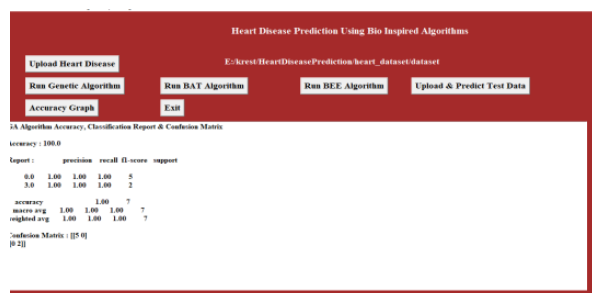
Heart Disease Prediction Using Bio Inspired Algorithms

Upload Heart Disease

E:/krest/HeartDiseasePrediction/heart_dataset/dataset

Run Genetic Algorithm

Run BAT Algorithm

Run BEE Algorithm

Upload & Predict Test Data

Accuracy Graph

Exit

GA Algorithm Accuracy, Classification Report & Confusion Matrix

Accuracy : 100.0

Report :

| | precision | recall | f1-score | support |
|---|---|---|---|---|
| 0.0 | 1.00 | 1.00 | 1.00 | 5 |
| 3.0 | 1.00 | 1.00 | 1.00 | 2 |
| accuracy | | | 1.00 | 7 |
| macro avg | 1.00 | 1.00 | 1.00 | 7 |
| weighted avg | 1.00 | 1.00 | 1.00 | 7 |

Confusion Matrix : [[5 0]
[0 2]]